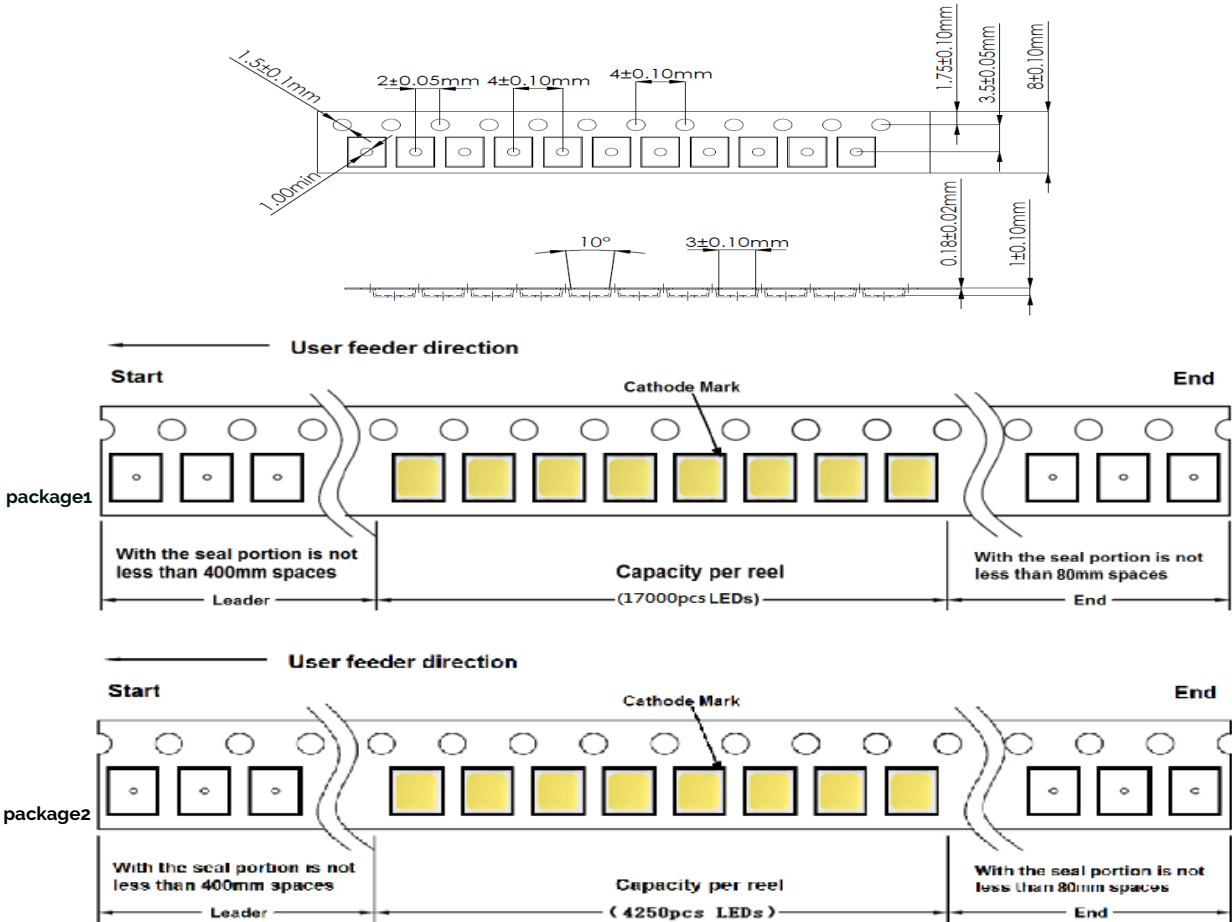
1.5±0.1mm
2±0.05mm
4±0.10mm
4±0.10mm
1.75±0.10mm
3.5±0.05mm
8±0.10mm
1.00min
10°
3±0.10mm
0.18±0.02mm
1±0.10mm

User feeder direction
Start
Cathode Mark
End
package1
With the seal portion is not less than 400mm spaces
Capacity per reel
With the seal portion is not less than 80mm spaces
Leader
(17000pcs LEDs)
End

User feeder direction
Start
Cathode Mark
End
package2
With the seal portion is not less than 400mm spaces
Capacity per reel
With the seal portion is not less than 80mm spaces
Leader
(4250pcs LEDs)
End